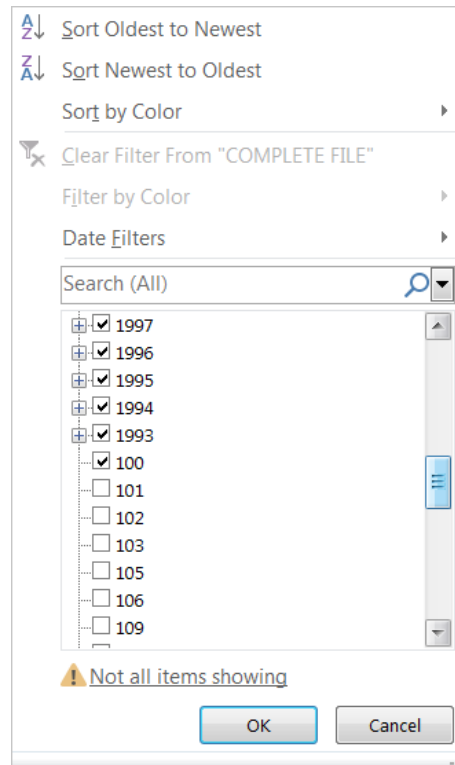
Sort Oldest to Newest
Sort Newest to Oldest
Sort by Color
Clear Filter From "COMPLETE FILE"
Filter by Color
Date Filters
Search (All)
1997
1996
1995
1994
1993
100
101
102
103
105
106
109
Not all items showing
OK
Cancel